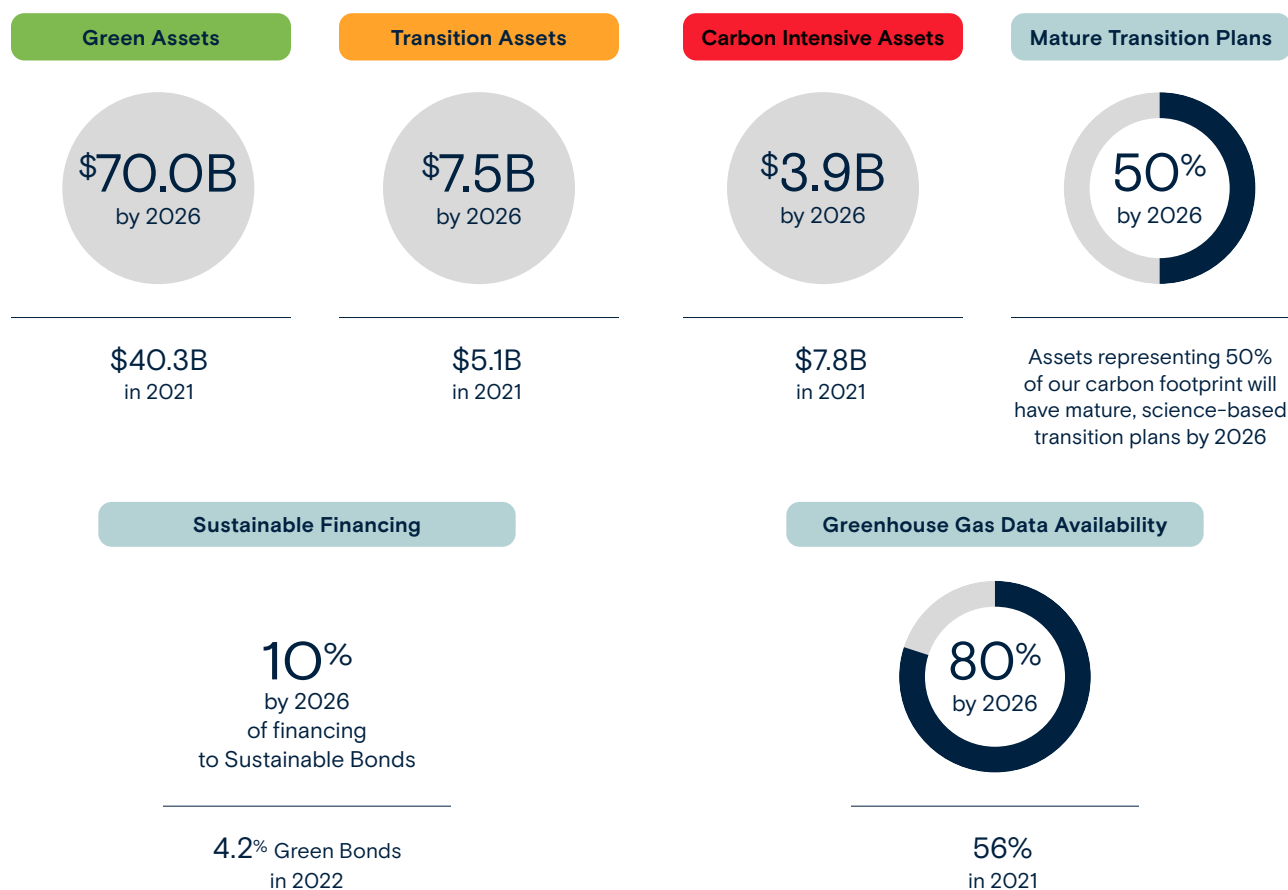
Green Assets

$^\$$70.0B
by 2026

$40.3B
in 2021

Transition Assets

$^\$$7.5B
by 2026

$5.1B
in 2021

Carbon Intensive Assets

$^\$$3.9B
by 2026

$7.8B
in 2021

Mature Transition Plans

50%
by 2026

Assets representing 50% of our carbon footprint will have mature, science-based transition plans by 2026

Sustainable Financing

10%
by 2026
of financing
to Sustainable Bonds

4.2% Green Bonds
in 2022

Greenhouse Gas Data Availability

80%
by 2026

56%
in 2021